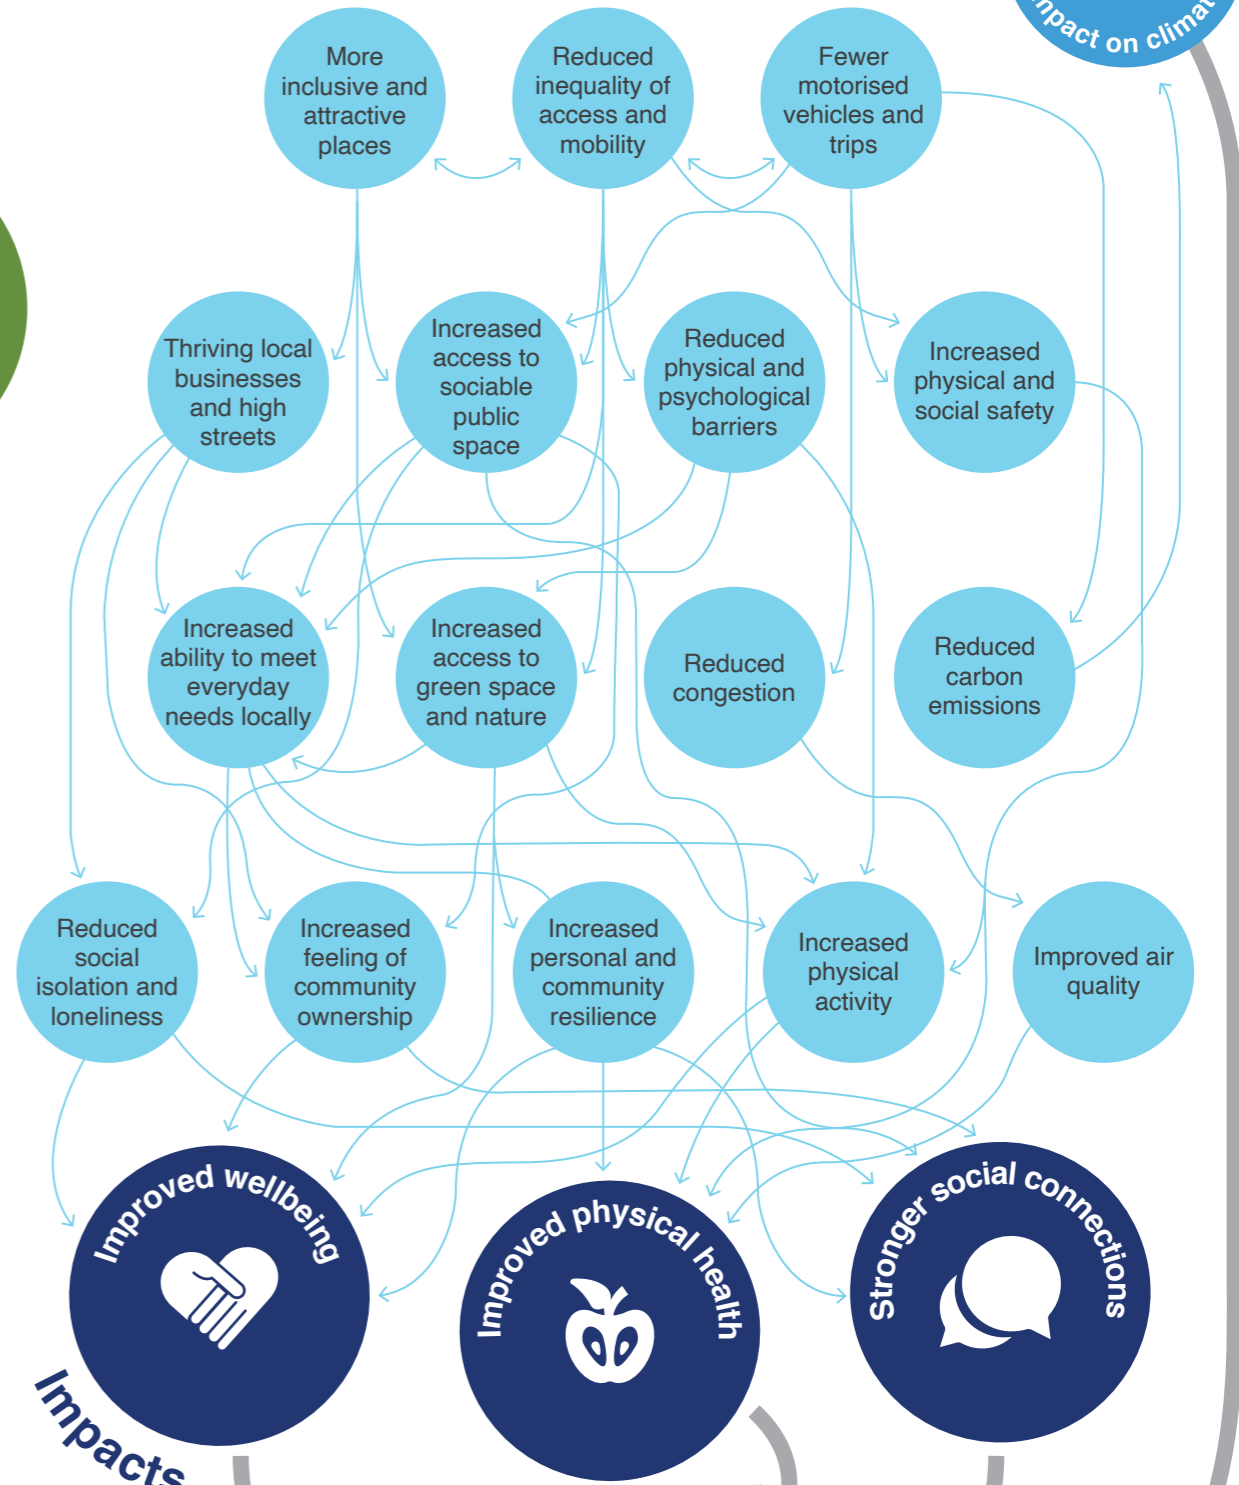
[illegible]pact on climat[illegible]

More inclusive and attractive places

Reduced inequality of access and mobility

Fewer motorised vehicles and trips

Thriving local businesses and high streets

Increased access to sociable public space

Reduced physical and psychological barriers

Increased physical and social safety

Increased ability to meet everyday needs locally

Increased access to green space and nature

Reduced congestion

Reduced carbon emissions

Reduced social isolation and loneliness

Increased feeling of community ownership

Increased personal and community resilience

Increased physical activity

Improved air quality

Improved wellbeing

Improved physical health

Stronger social connections

Impacts